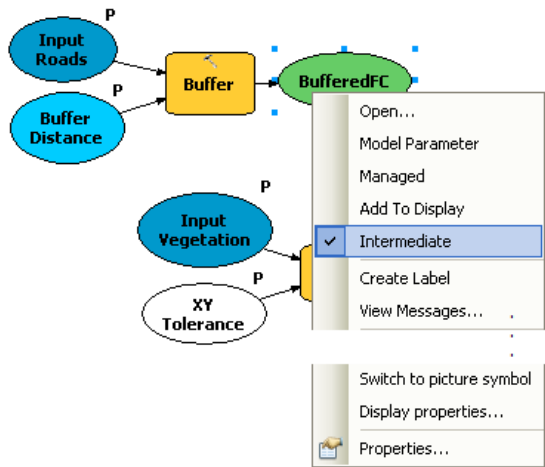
P
Input Roads
P
Buffer Distance
Buffer
BufferedFC
P
Input Vegetation
P
XY Tolerance
Open...
Model Parameter
Managed
Add To Display
Intermediate
Create Label
View Messages...
Switch to picture symbol
Display properties...
Properties...